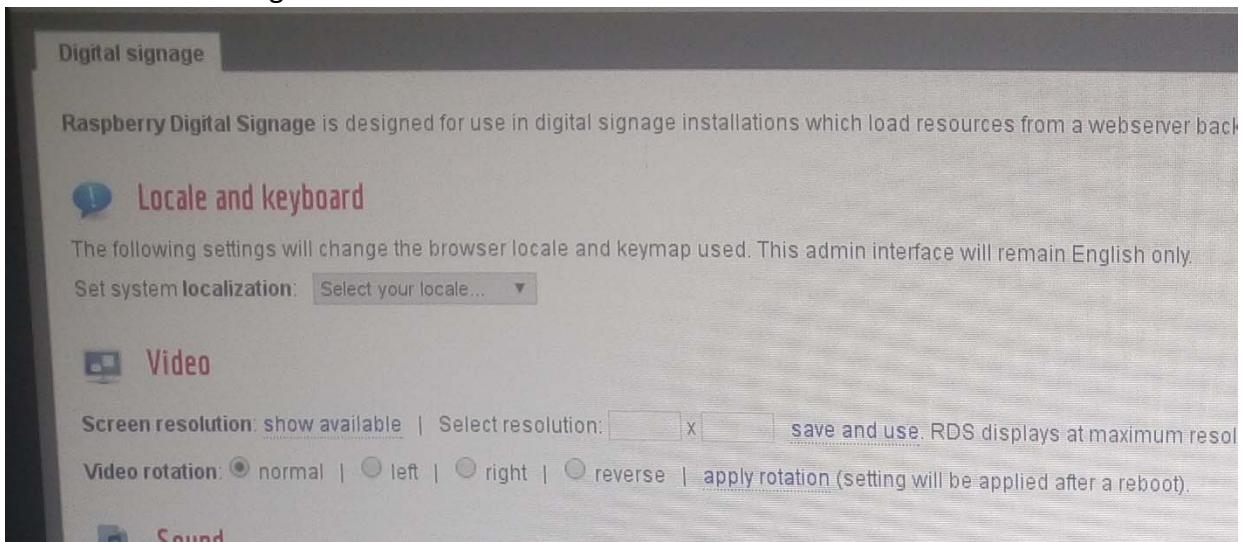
Digital signage

Raspberry Digital Signage is designed for use in digital signage installations which load resources from a webserver back

Locale and keyboard

The following settings will change the browser locale and keymap used. This admin interface will remain English only.

Set system localization: Select your locale... ▼

Video

Screen resolution: show available | Select resolution: x save and use. RDS displays at maximum resol

Video rotation: normal | left | right | reverse | apply rotation (setting will be applied after a reboot).

Sound